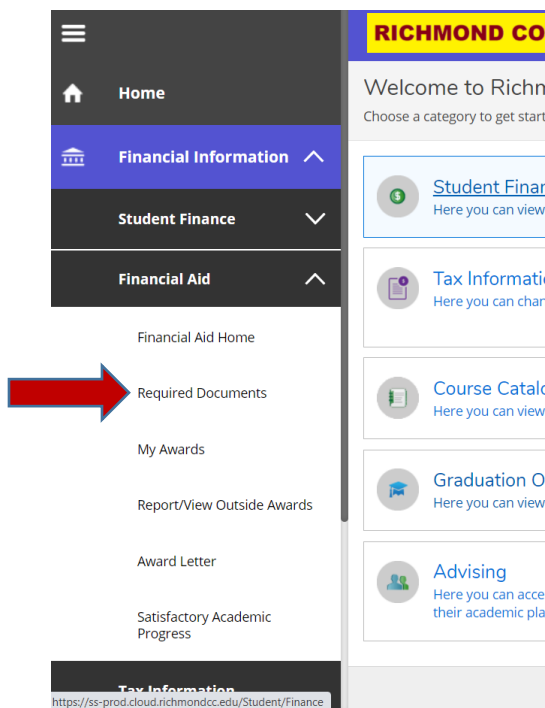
Home

Financial Information

Student Finance

Financial Aid

Financial Aid Home

Required Documents

My Awards

Report/View Outside Awards

Award Letter

Satisfactory Academic Progress

Tax Information

https://ss-prod.cloud.richmondcc.edu/Student/Finance

RICHMOND CO

Welcome to Richm

Choose a category to get start

Student Finar

Here you can view

Tax Informati

Here you can chan

Course Catalo

Here you can view

Graduation O

Here you can view

Advising

Here you can acce

their academic pla